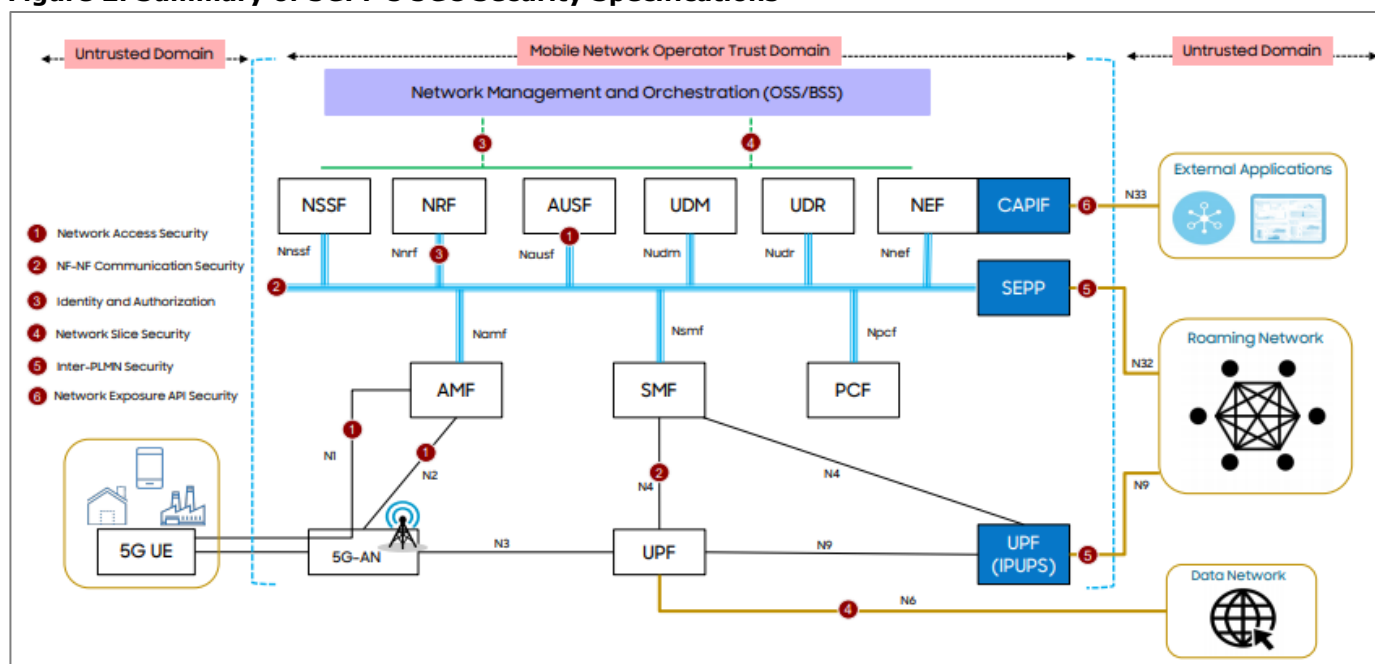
Figure 2. Summary of 3GPP 5GSS Security Specifications

Untrusted Domain

Mobile Network Operator Trust Domain

Untrusted Domain

Network Management and Orchestration (OSS/BSS)

3

4

NSSF

NRF

AUSF

UDM

UDR

NEF

CAPIF

6

N33

External Applications

1 Network Access Security

2 NF-NF Communication Security

3 Identity and Authorization

4 Network Slice Security

5 Inter-PLMN Security

6 Network Exposure API Security

Nnssf

Nnrf

3

Nausf

1

Nudm

Nudr

Nnef

2

SEPP

5

Namf

Nsmf

Npcf

Roaming Network

N32

AMF

SMF

PCF

1

N1

1

N2

2

N4

N4

N9

5G UE

5G-AN

N3

UPF

N9

UPF (IPUPS)

5

Data Network

4

N6